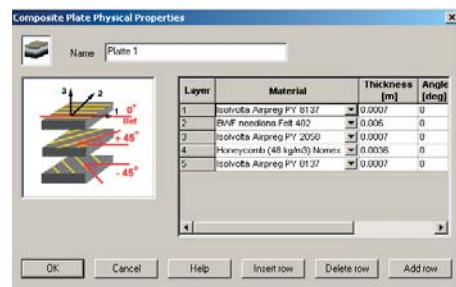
Composite Plate Physical Properties

Name Platte 1

3 2 1 0° Ref + 45° - 45°

| Layer | Material | Thickness [m] | Angle [deg] |
|---|---|---|---|
| 1 | Isolvolta Airpreg PY 8137 | 0.0007 | 0 |
| 2 | BWF needlona Felt 402 | 0.005 | 0 |
| 3 | Isolvolta Airpreg PY 2050 | 0.0007 | 0 |
| 4 | Honeycomb (48 kg/m3) Nomex | 0.0036 | 0 |
| 5 | Isolvolta Airpreg PY 8137 | 0.0007 | 0 |

OK Cancel Help Insert row Delete row Add row